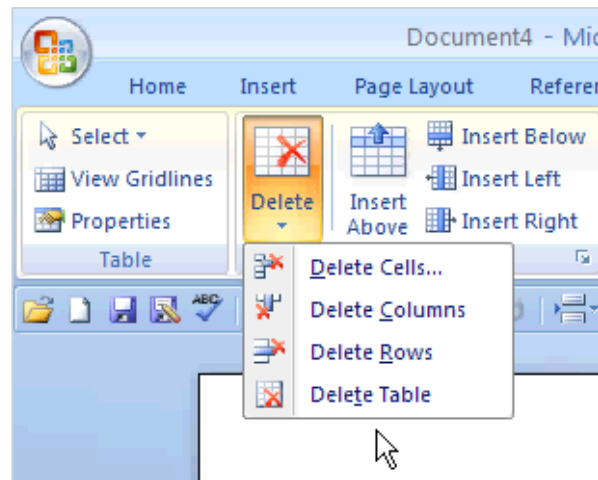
Document4 - Mic

Home
Insert
Page Layout
Referen

Select
View Gridlines
Properties
Table

Delete

Insert Above

Insert Below
Insert Left
Insert Right

Delete Cells...
Delete Columns
Delete Rows
Delete Table